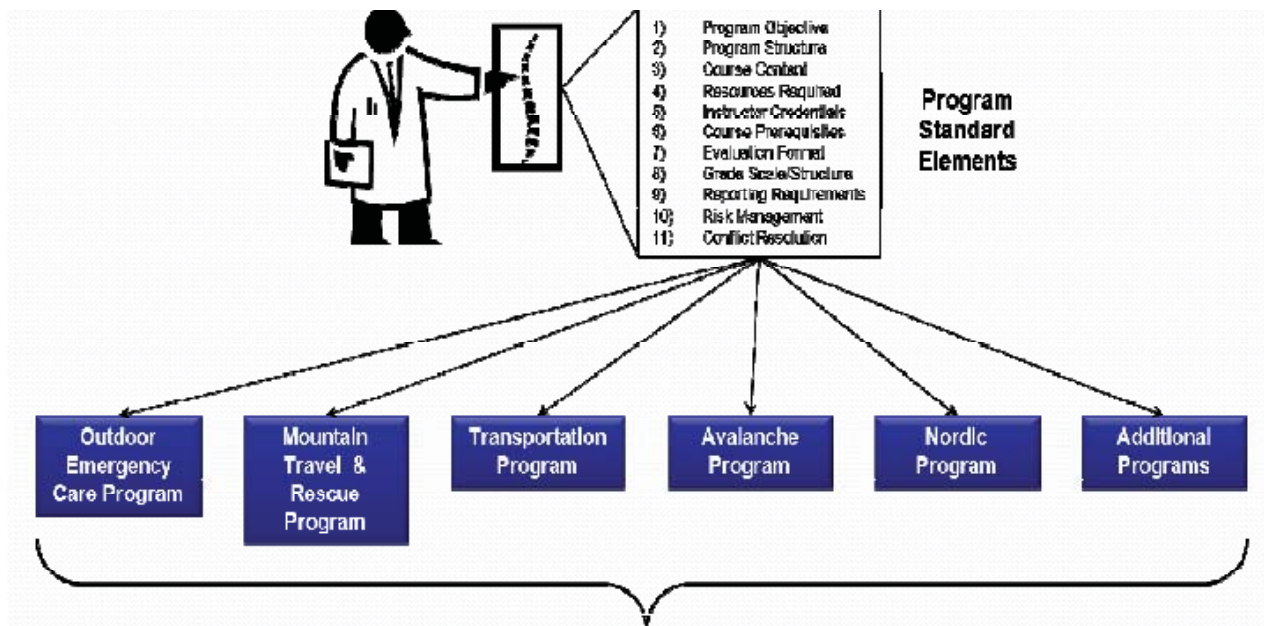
1) Program Objective
2) Program Structure
3) Course Content
4) Resources Required
5) Instructor Credentials
6) Course Prerequisites
7) Evaluation Format
8) Grade Scale/Structure
9) Reporting Requirements
10) Risk Management
11) Conflict Resolution

Program Standard Elements

Outdoor Emergency Care Program

Mountain Travel & Rescue Program

Transportation Program

Avalanche Program

Nordic Program

Additional Programs